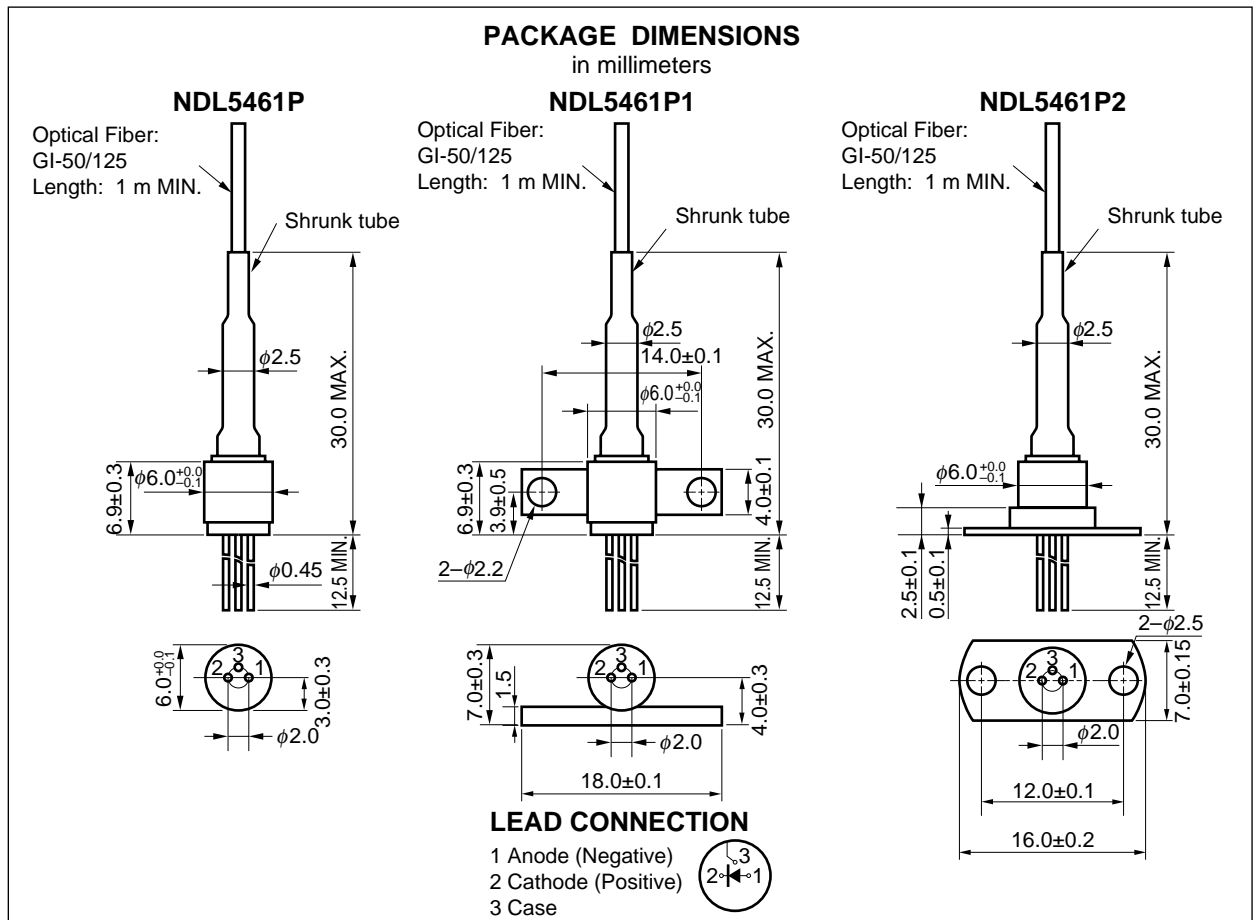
PACKAGE DIMENSIONS
in millimeters

NDL5461P

Optical Fiber:
GI-50/125
Length: 1 m MIN.

Shrunk tube

$\phi 2.5$

30.0 MAX.

$\phi 6.0^{+0.0}_{-0.1}$

6.9±0.3

$\phi 0.45$

12.5 MIN.

$6.0^{+0.0}_{-0.1}$

2 3 1

3.0±0.3

$\phi 2.0$

NDL5461P1

Optical Fiber:
GI-50/125
Length: 1 m MIN.

Shrunk tube

$\phi 2.5$

14.0±0.1

$\phi 6.0^{+0.0}_{-0.1}$

30.0 MAX.

6.9±0.3

3.9±0.5

4.0±0.1

2–$\phi 2.2$

12.5 MIN.

7.0±0.3

1.5

2 3 1

4.0±0.3

$\phi 2.0$

18.0±0.1

NDL5461P2

Optical Fiber:
GI-50/125
Length: 1 m MIN.

Shrunk tube

$\phi 2.5$

30.0 MAX.

$\phi 6.0^{+0.0}_{-0.1}$

2.5±0.1

0.5±0.1

12.5 MIN.

2–$\phi 2.5$

2 3 1

7.0±0.15

$\phi 2.0$

12.0±0.1

16.0±0.2

LEAD CONNECTION
1 Anode (Negative)
2 Cathode (Positive)
3 Case

3
2 1